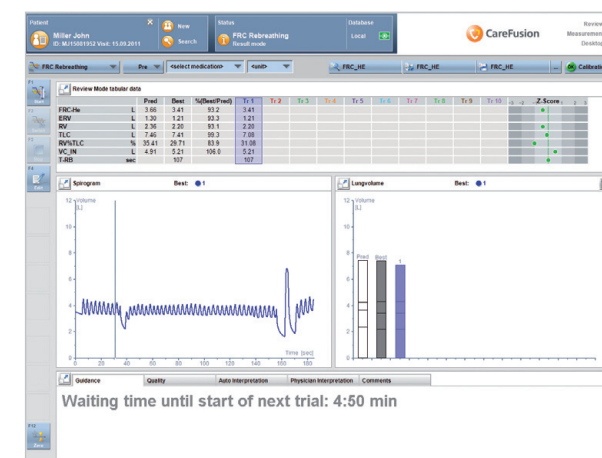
Patient
Miller John
ID: MJ15001952 Visit: 15.09.2011
New
Search
Status
FRC Rebreathing
Result mode
Database
Local
CareFusion
Review
Measurement
Desktop

FRC Rebreathing
Pre
<select medication>
<unit>
FRC_HE
FRC_HE
FRC_HE
Calibration

F1
Start
F4
Exit

Review Mode tabular data

| | | Pred | Best | %(Best/Pred) | Tr 1 | Tr 2 | Tr 3 | Tr 4 | Tr 5 | Tr 6 | Tr 7 | Tr 8 | Tr 9 | Tr 10 | Z-Score |
|---|---|---|---|---|---|---|---|---|---|---|---|---|---|---|---|
| FRC-He | L | 3.66 | 3.41 | 93.2 | 3.41 | | | | | | | | | | |
| ERV | L | 1.30 | 1.21 | 93.3 | 1.21 | | | | | | | | | | |
| RV | L | 2.36 | 2.20 | 93.1 | 2.20 | | | | | | | | | | |
| TLC | L | 7.46 | 7.41 | 99.3 | 7.08 | | | | | | | | | | |
| RV%TLC | % | 35.41 | 29.71 | 83.9 | 31.08 | | | | | | | | | | |
| VC_IN | L | 4.91 | 5.21 | 106.0 | 5.21 | | | | | | | | | | |
| T-RB | sec | | 107 | | 107 | | | | | | | | | | |

Spirogram
Best: 1
12 Volume [L]
10
8
6
4
2
0
20 40 60 80 100 120 140 160 180
Time [sec]

Lungvolume
Best: 1
12 Volume [L]
10
8
6
4
2
0
Pred Best 1

Guidance
Quality
Auto Interpretation
Physician Interpretation
Comments

Waiting time until start of next trial: 4:50 min

F12
Zero